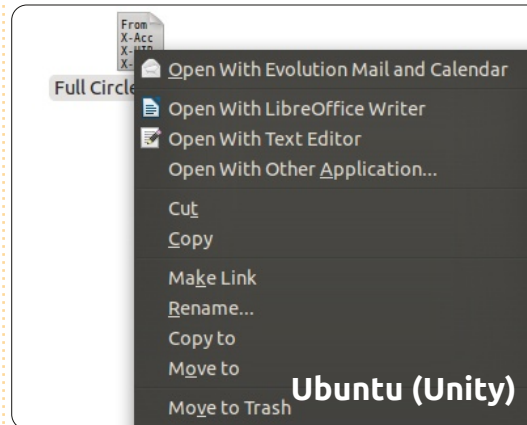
From
X-Acc
X-HTD
X-

Full Circle

Open With Evolution Mail and Calendar
Open With LibreOffice Writer
Open With Text Editor
Open With Other Application...

Cut
Copy

Make Link
Rename...
Copy to
Move to
Move to Trash

Ubuntu (Unity)